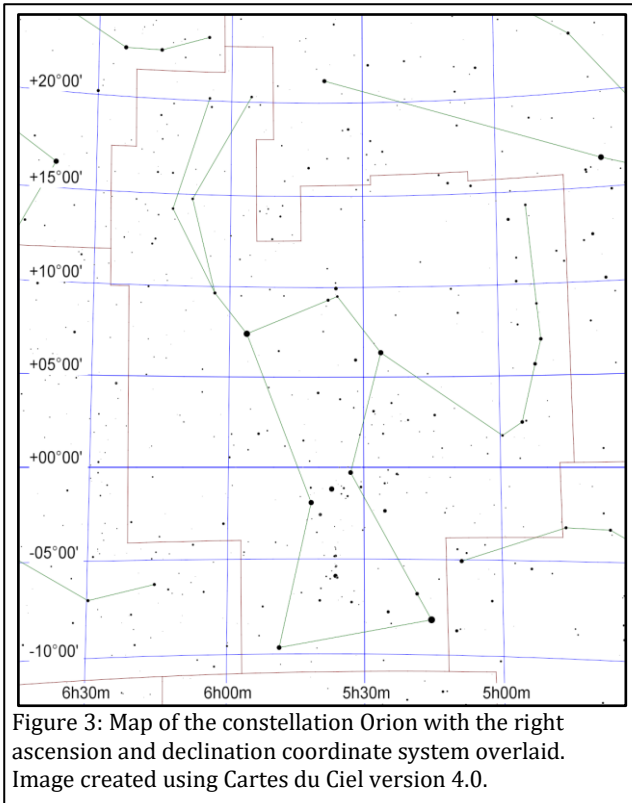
+20°00'

+15°00'

+10°00'

+05°00'

+00°00'

-05°00'

-10°00'

6h30m

6h00m

5h30m

5h00m

Figure 3: Map of the constellation Orion with the right ascension and declination coordinate system overlaid. Image created using Cartes du Ciel version 4.0.